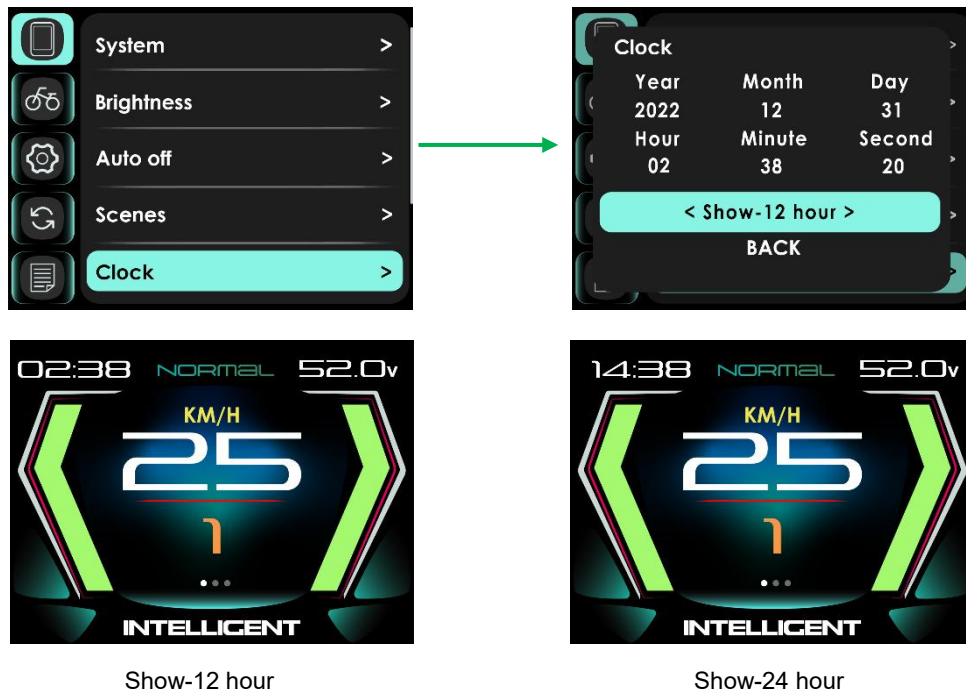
System >
Brightness >
Auto off >
Scenes >
Clock >

Clock

| Year | Month | Day |
|---|---|---|
| 2022 | 12 | 31 |
| Hour | Minute | Second |
| 02 | 38 | 20 |

< Show-12 hour >
BACK

02:38 NORMAL 52.0v
KM/H
25
1
INTELLIGENT

14:38 NORMAL 52.0v
KM/H
25
1
INTELLIGENT

Show-12 hour

Show-24 hour